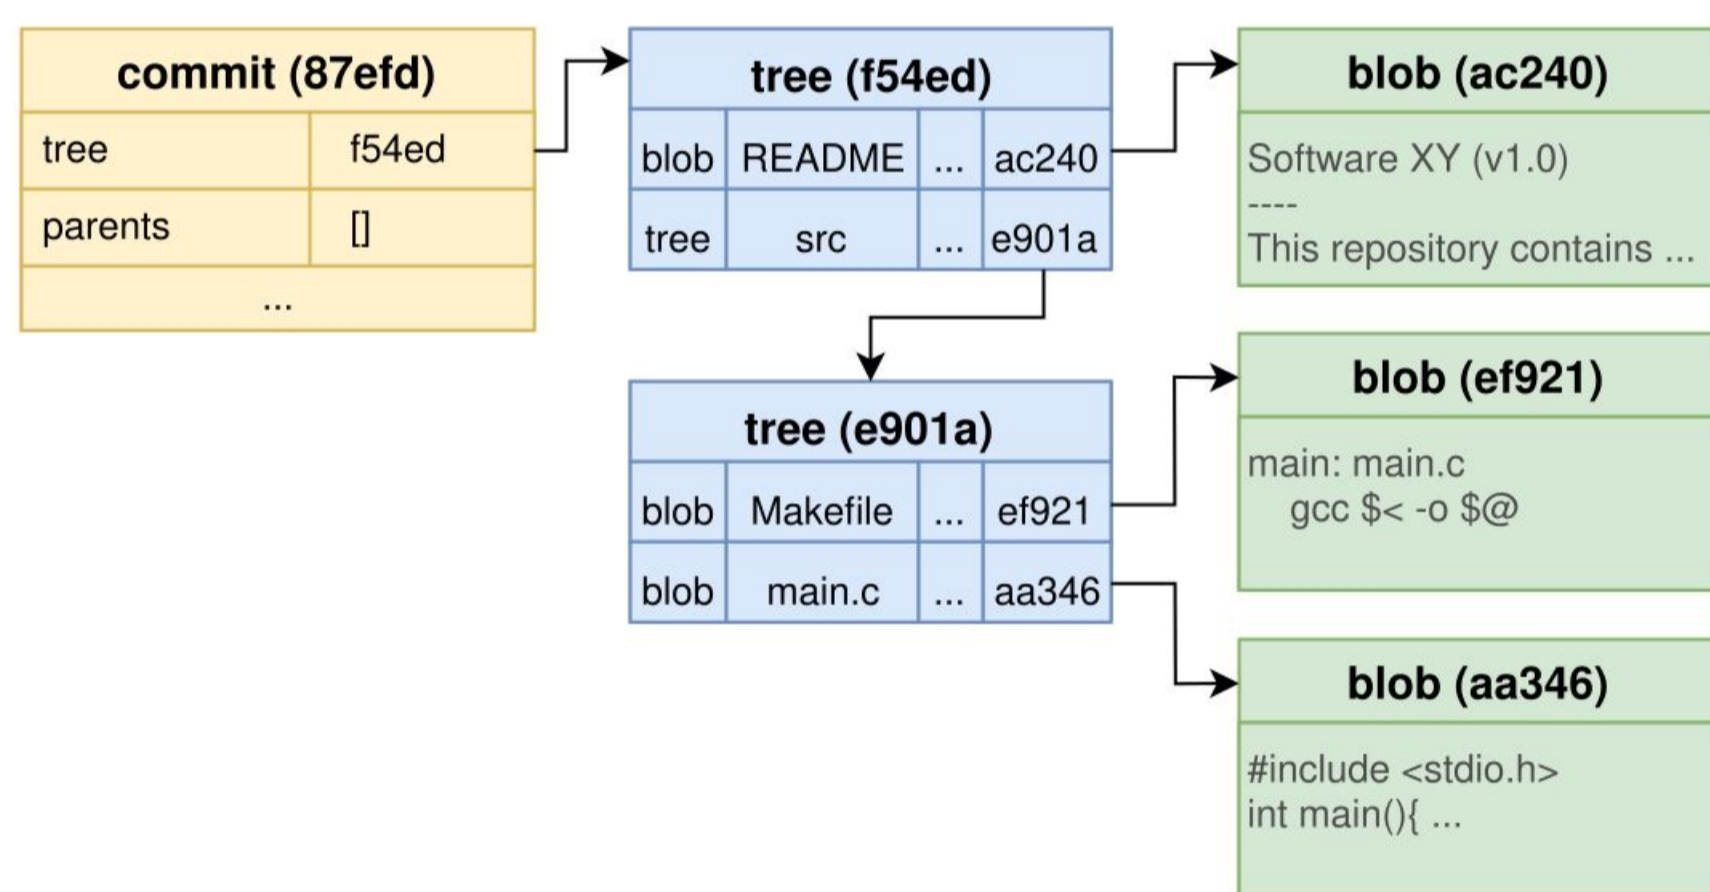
commit (87efd)

| tree | f54ed |
|---|---|
| parents | [] |
| ... | |

tree (f54ed)

| blob | README | ... | ac240 |
|---|---|---|---|
| tree | src | ... | e901a |

blob (ac240)

Software XY (v1.0)
----
This repository contains ...

tree (e901a)

| blob | Makefile | ... | ef921 |
|---|---|---|---|
| blob | main.c | ... | aa346 |

blob (ef921)

main: main.c
gcc \$< -o \$@

blob (aa346)

#include <stdio.h>
int main(){ ...